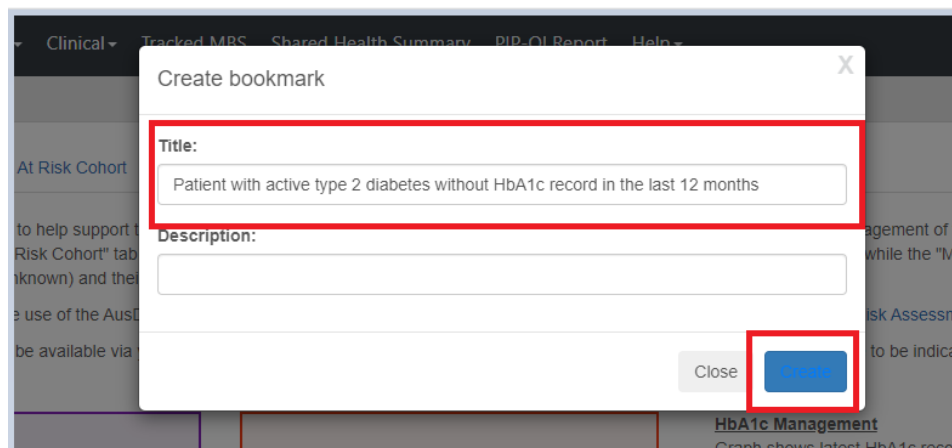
Clinical▾ Tracked MBS Shared Health Summary PIP-QI Report Help▾

At Risk Cohort

to help support t
Risk Cohort" tab
nknown) and thei

e use of the AusD

be available via

agement of
while the "M

isk Assessm

to be indica

HbA1c Management
Graph shows latest HbA1c reco

Create bookmark

X

Title:

Patient with active type 2 diabetes without HbA1c record in the last 12 months

Description:

Close Create